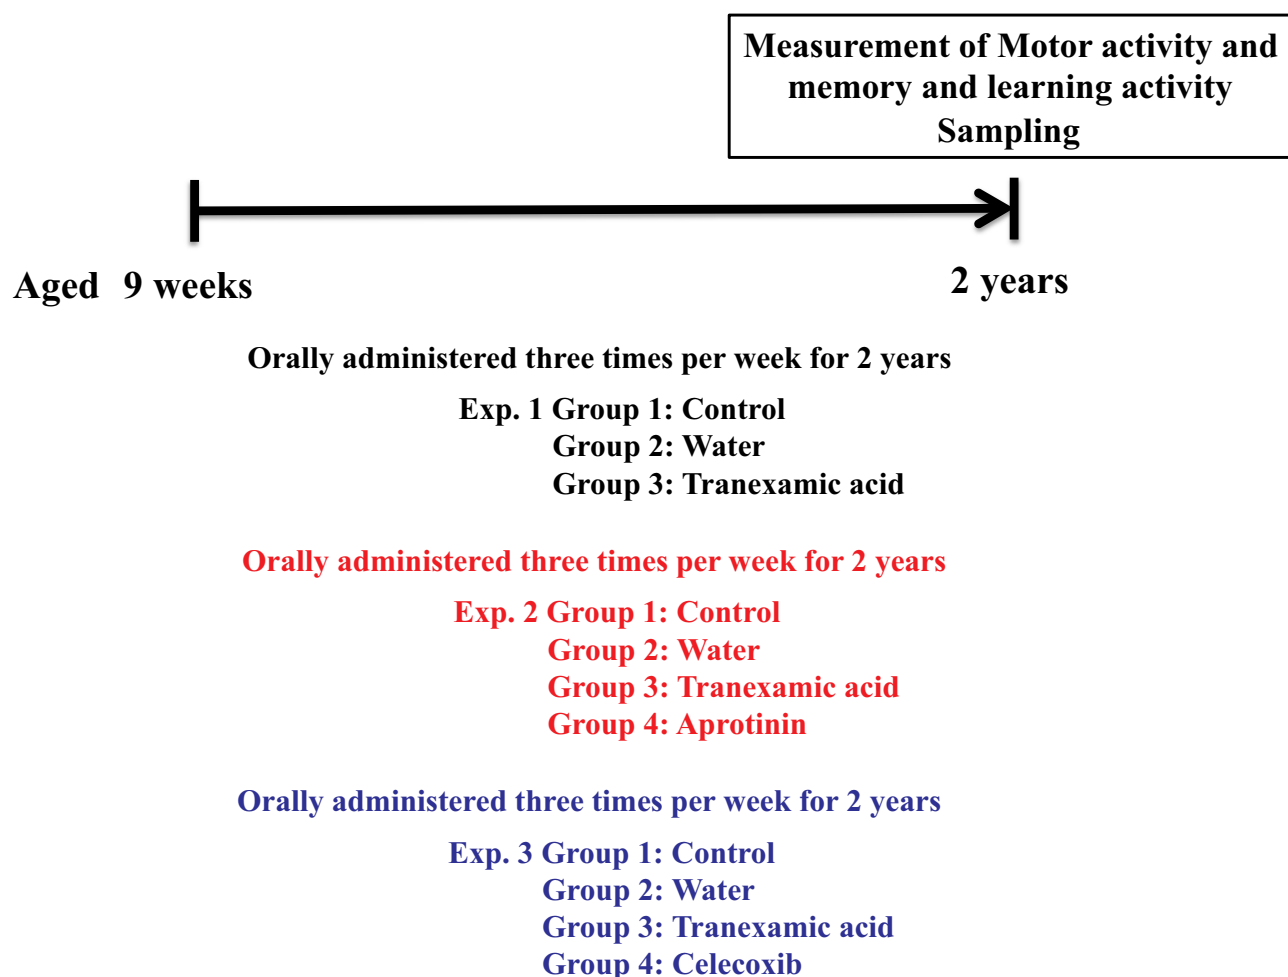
Measurement of Motor activity and memory and learning activity
Sampling

Aged 9 weeks

2 years

Orally administered three times per week for 2 years

Exp. 1 Group 1: Control
Group 2: Water
Group 3: Tranexamic acid

Orally administered three times per week for 2 years

Exp. 2 Group 1: Control
Group 2: Water
Group 3: Tranexamic acid
Group 4: Aprotinin

Orally administered three times per week for 2 years

Exp. 3 Group 1: Control
Group 2: Water
Group 3: Tranexamic acid
Group 4: Celecoxib